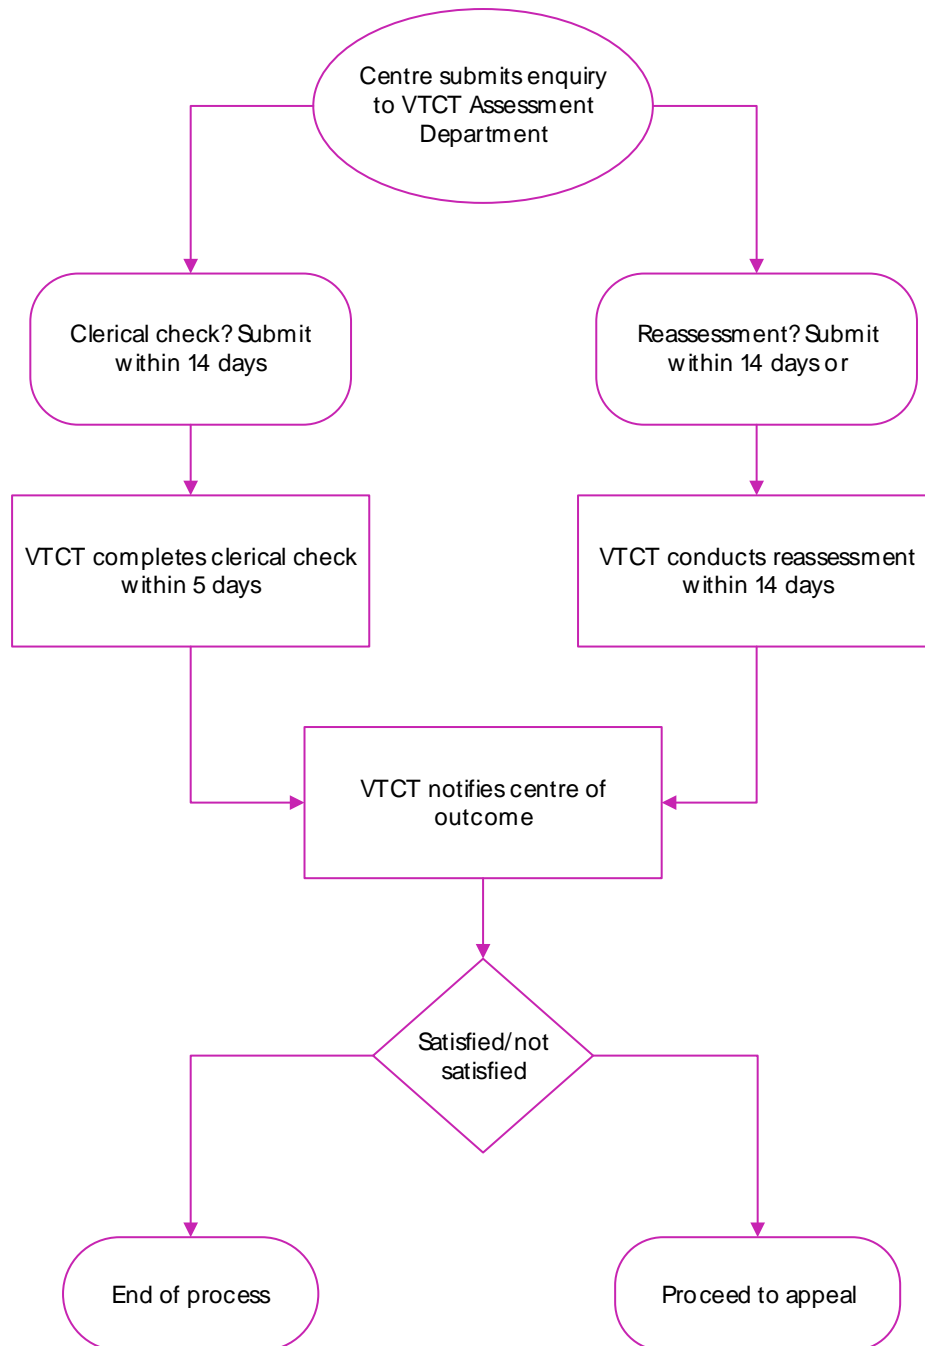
Centre submits enquiry to VTCT Assessment Department

Clerical check? Submit within 14 days

Reassessment? Submit within 14 days or

VTCT completes clerical check within 5 days

VTCT conducts reassessment within 14 days

VTCT notifies centre of outcome

Satisfied/not satisfied

End of process

Proceed to appeal